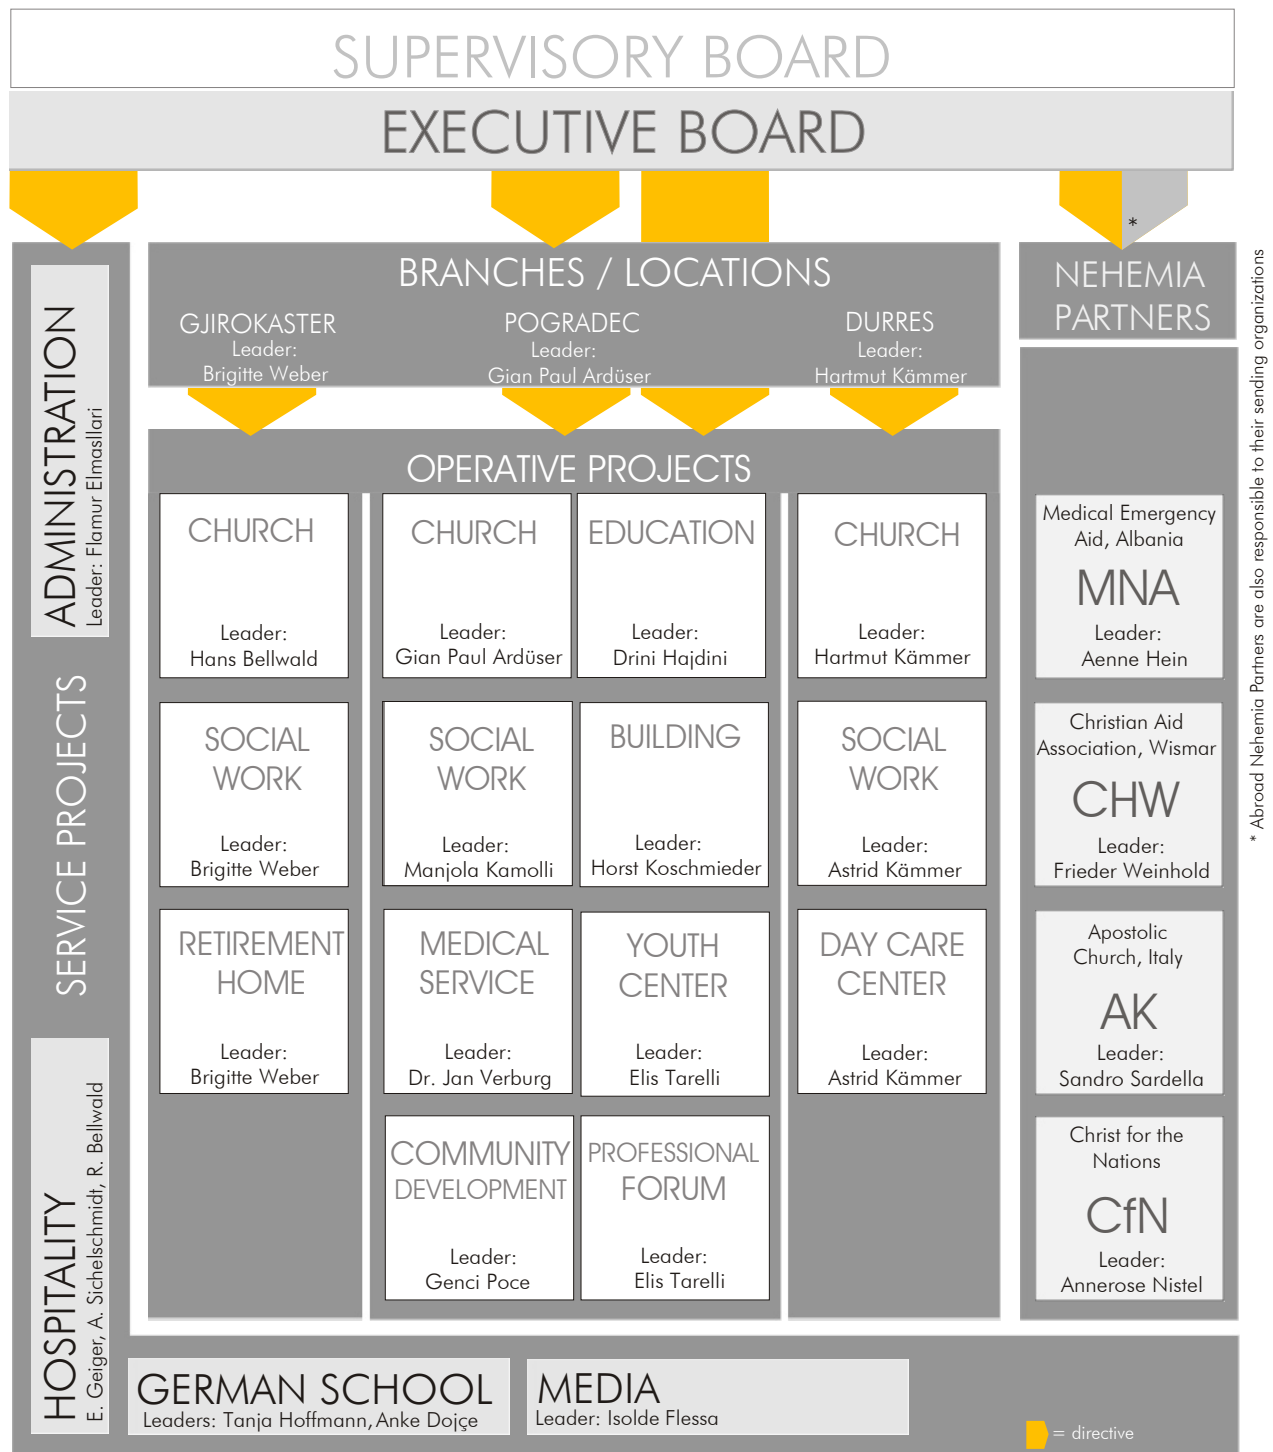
SUPERVISORY BOARD

EXECUTIVE BOARD

ADMINISTRATION
Leader: Flamur Elmasllari

SERVICE PROJECTS

HOSPITALITY
E. Geiger, A. Sichelschmidt, R. Bellwald

BRANCHES / LOCATIONS

GJIROKASTER
Leader:
Brigitte Weber

POGRADEC
Leader:
Gian Paul Ardüser

DURRES
Leader:
Hartmut Kämmer

OPERATIVE PROJECTS

CHURCH
Leader:
Hans Bellwald

CHURCH
Leader:
Gian Paul Ardüser

EDUCATION
Leader:
Drini Hajdini

CHURCH
Leader:
Hartmut Kämmer

SOCIAL WORK
Leader:
Brigitte Weber

SOCIAL WORK
Leader:
Manjola Kamolli

BUILDING
Leader:
Horst Koschmieder

SOCIAL WORK
Leader:
Astrid Kämmer

RETIREMENT HOME
Leader:
Brigitte Weber

MEDICAL SERVICE
Leader:
Dr. Jan Verburg

YOUTH CENTER
Leader:
Elis Tarelli

DAY CARE CENTER
Leader:
Astrid Kämmer

COMMUNITY DEVELOPMENT
Leader:
Genci Poce

PROFESSIONAL FORUM
Leader:
Elis Tarelli

*

NEHEMIA PARTNERS

Medical Emergency Aid, Albania
MNA
Leader:
Aenne Hein

Christian Aid Association, Wismar
CHW
Leader:
Frieder Weinhold

Apostolic Church, Italy
AK
Leader:
Sandro Sardella

Christ for the Nations
CfN
Leader:
Annerose Nistel

* Abroad Nehemia Partners are also responsible to their sending organizations

GERMAN SCHOOL
Leaders: Tanja Hoffmann, Anke Dojçe

MEDIA
Leader: Isolde Flessa

= directive